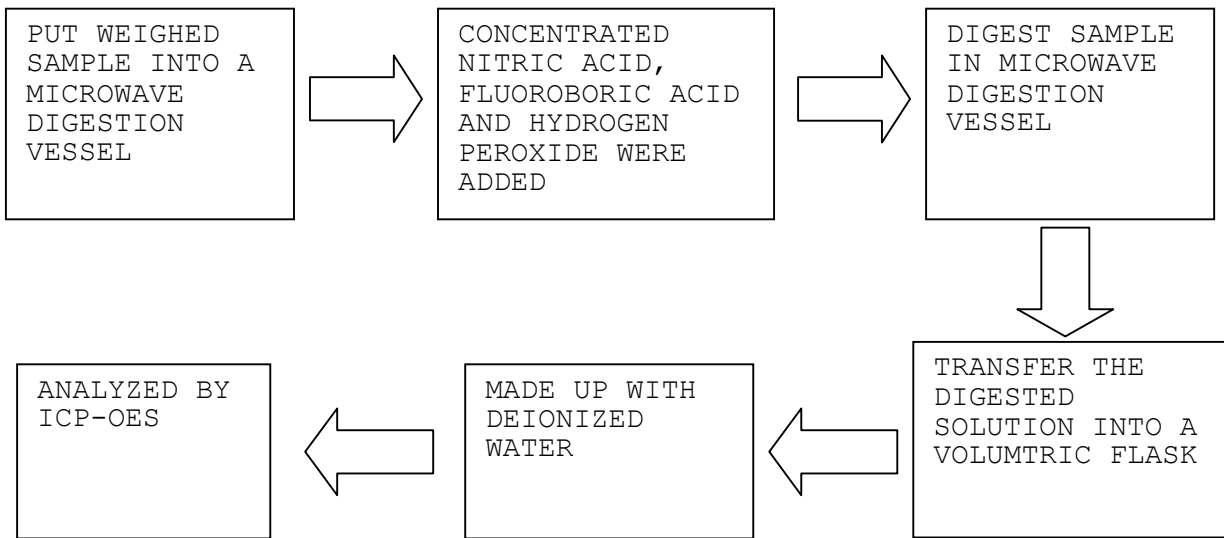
PUT WEIGHED SAMPLE INTO A MICROWAVE DIGESTION VESSEL

CONCENTRATED NITRIC ACID, FLUOROBORIC ACID AND HYDROGEN PEROXIDE WERE ADDED

DIGEST SAMPLE IN MICROWAVE DIGESTION VESSEL

TRANSFER THE DIGESTED SOLUTION INTO A VOLUMTRIC FLASK

MADE UP WITH DEIONIZED WATER

ANALYZED BY ICP-OES